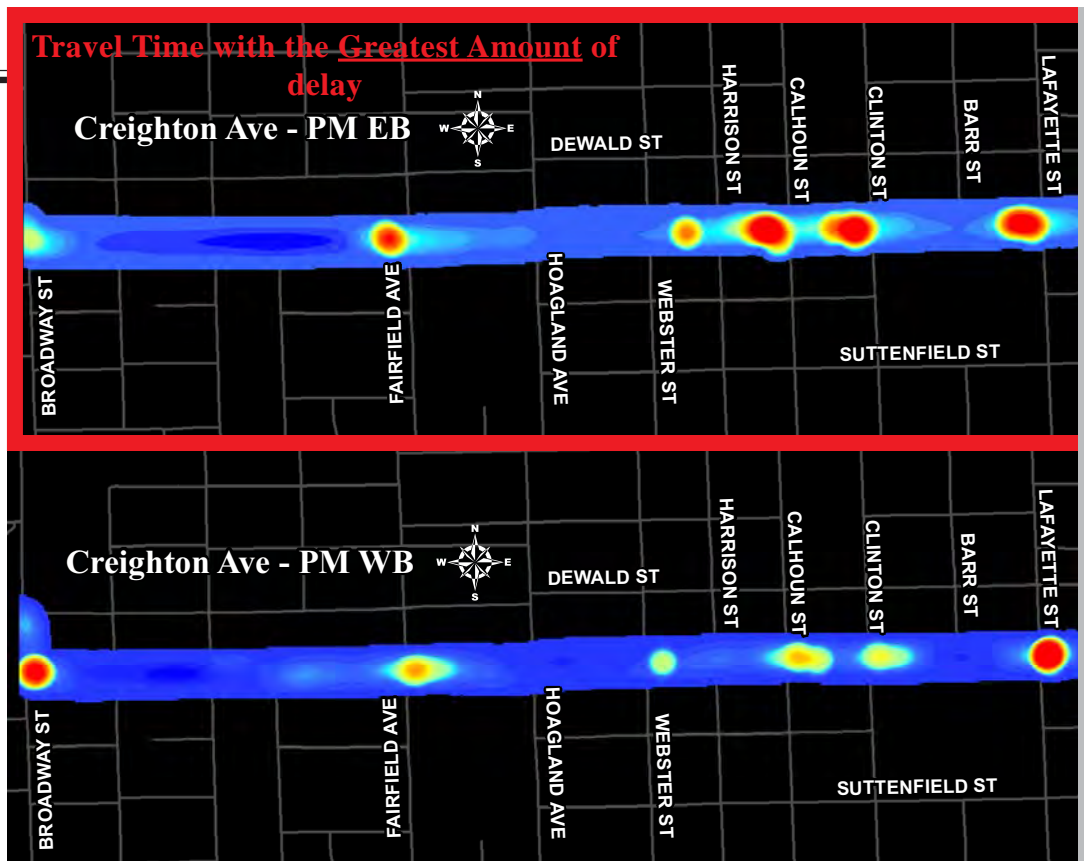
Travel Time with the Greatest Amount of delay

Creighton Ave - PM EB

N
W E
S

DEWALD ST

HARRISON ST

CALHOUN ST

CLINTON ST

BARR ST

LAFAYETTE ST

BROADWAY ST

FAIRFIELD AVE

HOAGLAND AVE

WEBSTER ST

SUTTENFIELD ST

Creighton Ave - PM WB

N
W E
S

DEWALD ST

HARRISON ST

CALHOUN ST

CLINTON ST

BARR ST

LAFAYETTE ST

BROADWAY ST

FAIRFIELD AVE

HOAGLAND AVE

WEBSTER ST

SUTTENFIELD ST